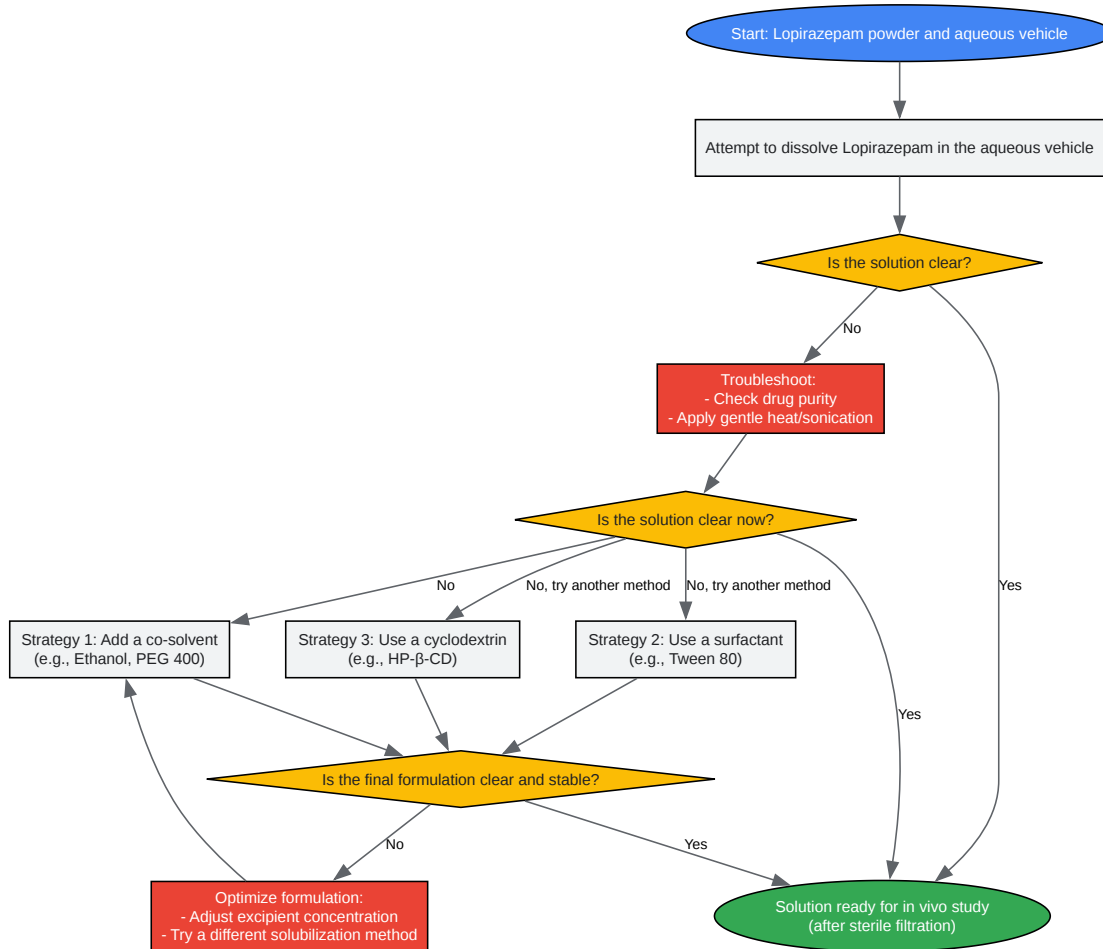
Start: Lopirazepam powder and aqueous vehicle

Attempt to dissolve Lopirazepam in the aqueous vehicle

Is the solution clear?

No

Yes

Troubleshoot:
- Check drug purity
- Apply gentle heat/sonication

Is the solution clear now?

No

No, try another method

No, try another method

Yes

Strategy 1: Add a co-solvent
(e.g., Ethanol, PEG 400)

Strategy 3: Use a cyclodextrin
(e.g., HP-β-CD)

Strategy 2: Use a surfactant
(e.g., Tween 80)

Is the final formulation clear and stable?

No

Yes

Optimize formulation:
- Adjust excipient concentration
- Try a different solubilization method

Solution ready for in vivo study
(after sterile filtration)